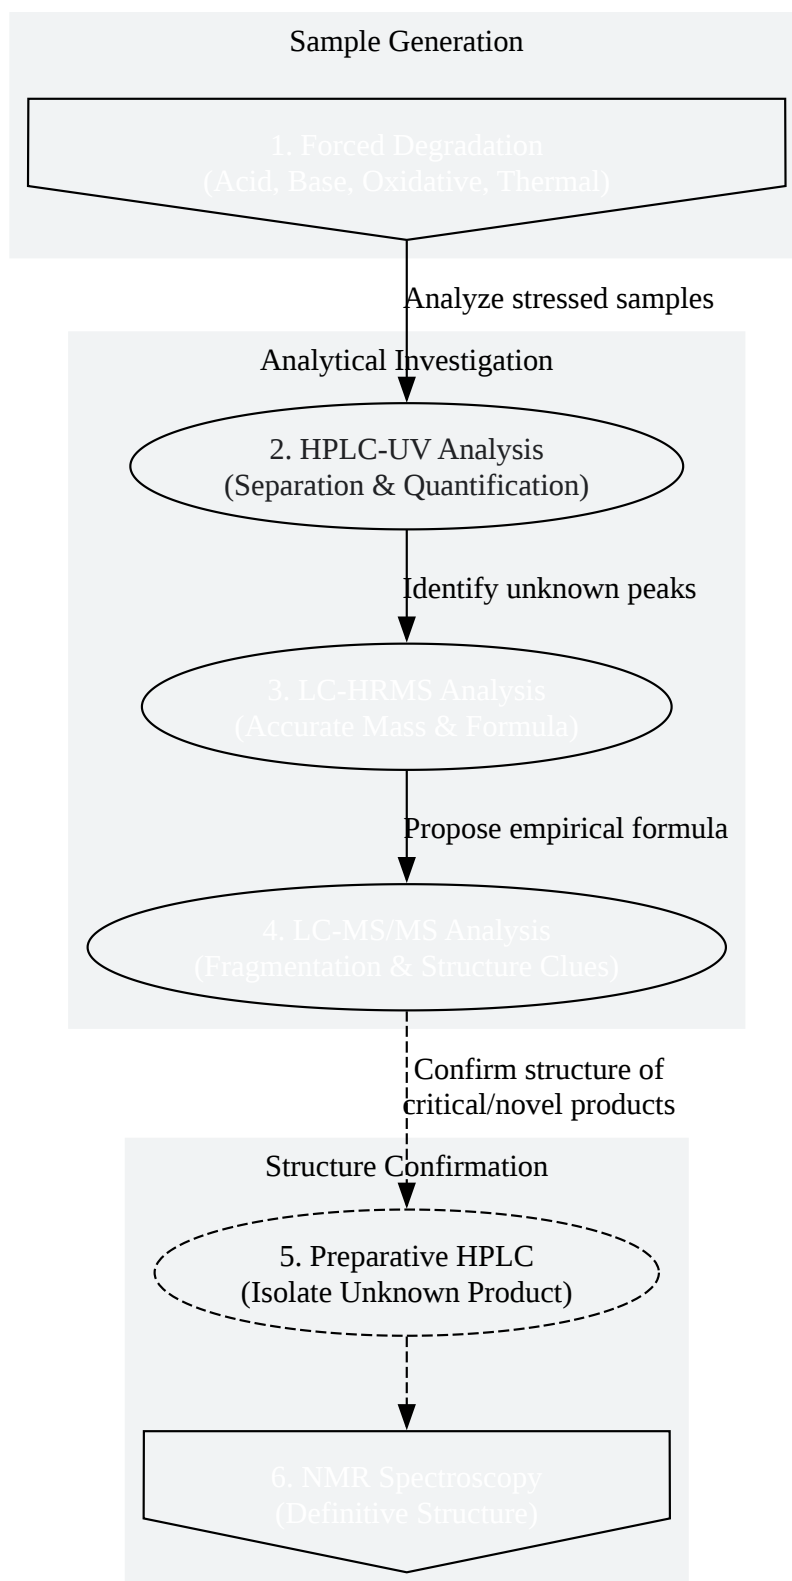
Sample Generation

1. Forced Degradation
(Acid, Base, Oxidative, Thermal)

Analyze stressed samples

Analytical Investigation

2. HPLC-UV Analysis
(Separation & Quantification)

Identify unknown peaks

3. LC-HRMS Analysis
(Accurate Mass & Formula)

Propose empirical formula

4. LC-MS/MS Analysis
(Fragmentation & Structure Clues)

Confirm structure of critical/novel products

Structure Confirmation

5. Preparative HPLC
(Isolate Unknown Product)

6. NMR Spectroscopy
(Definitive Structure)